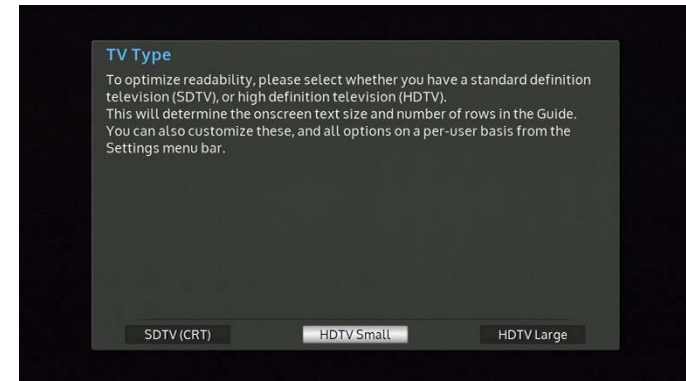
TV Type

To optimize readability, please select whether you have a standard definition television (SDTV), or high definition television (HDTV).
This will determine the onscreen text size and number of rows in the Guide.
You can also customize these, and all options on a per-user basis from the Settings menu bar.

SDTV (CRT)
HDTV Small
HDTV Large